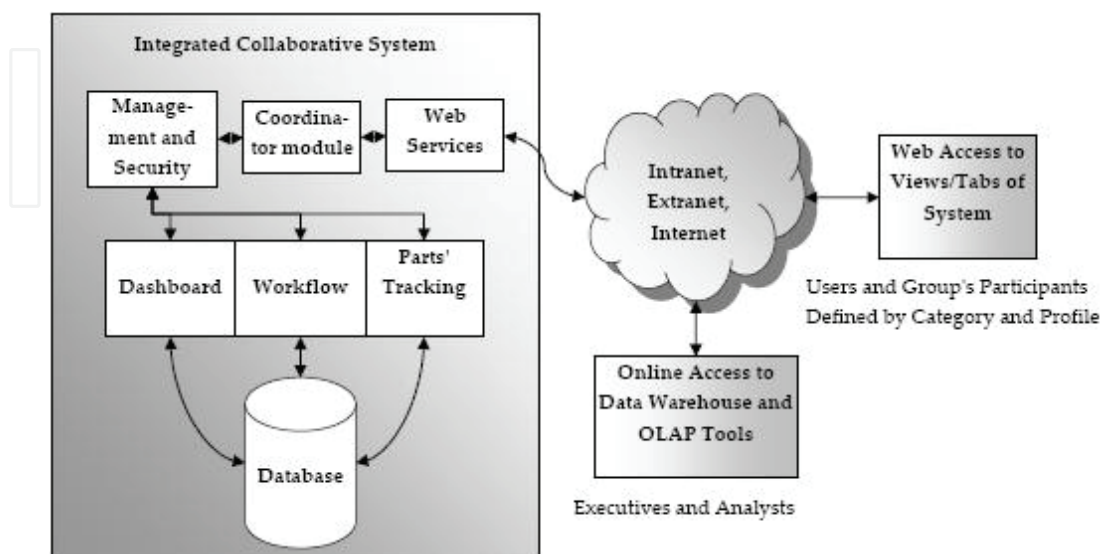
Integrated Collaborative System

Management and Security

Coordinator module

Web Services

Dashboard

Workflow

Parts' Tracking

Database

Intranet, Extranet, Internet

Web Access to Views/Tabs of System

Users and Group's Participants Defined by Category and Profile

Online Access to Data Warehouse and OLAP Tools

Executives and Analysts